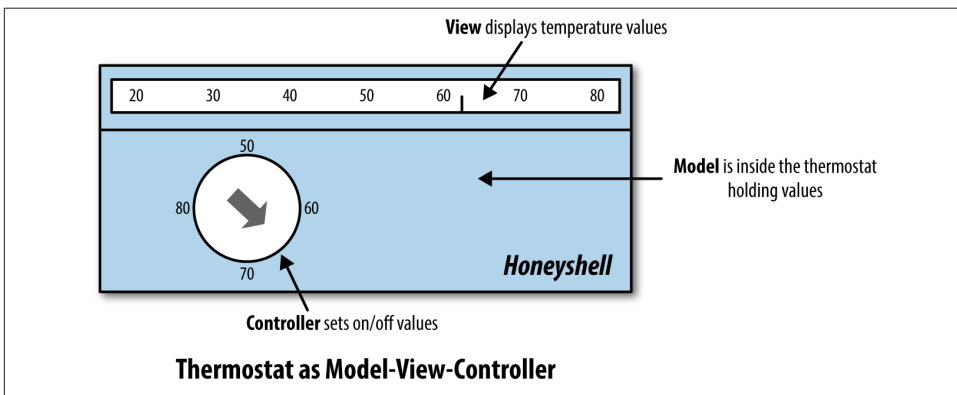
**View** displays temperature values

20 30 40 50 60 70 80

50

80

60

70

**Model** is inside the thermostat holding values

*Honeyshell*

**Controller** sets on/off values

**Thermostat as Model-View-Controller**